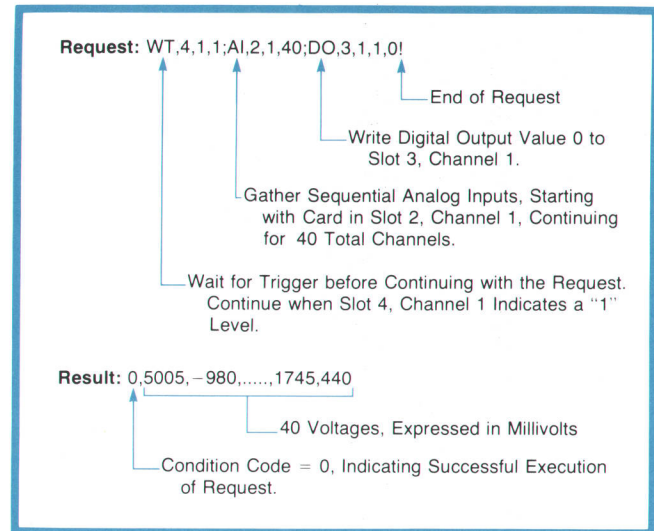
Request: WT,4,1,1;AI,2,1,40;DO,3,1,1,0!

End of Request

Write Digital Output Value 0 to Slot 3, Channel 1.

Gather Sequential Analog Inputs, Starting with Card in Slot 2, Channel 1, Continuing for 40 Total Channels.

Wait for Trigger before Continuing with the Request. Continue when Slot 4, Channel 1 Indicates a "1" Level.

Result: 0,5005,−980,.....,1745,440

40 Voltages, Expressed in Millivolts

Condition Code = 0, Indicating Successful Execution of Request.